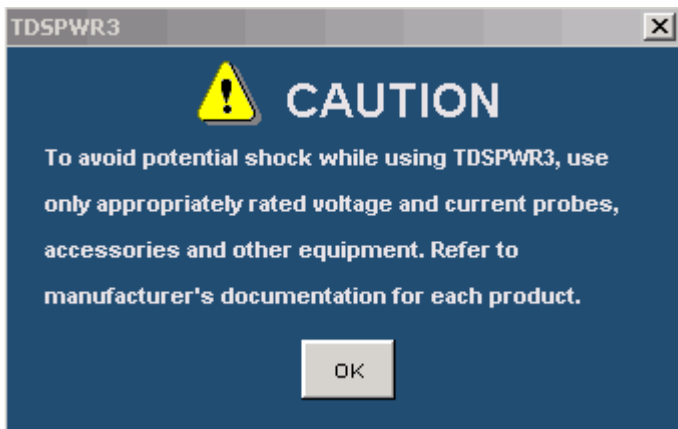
TDSPWR3

X

CAUTION

To avoid potential shock while using TDSPWR3, use only appropriately rated voltage and current probes, accessories and other equipment. Refer to manufacturer's documentation for each product.

OK